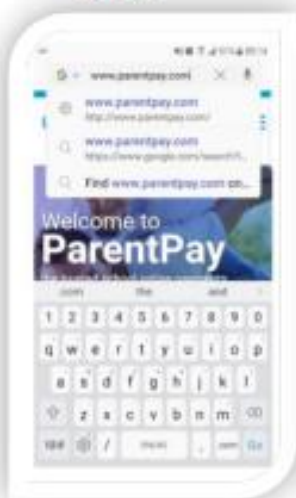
www.parentpay.com/

www.parentpay.com
http://www.parentpay.com/

www.parentpay.com
https://www.google.com/search?...

Find www.parentpay.com on...

Welcome to
ParentPay

.com the and

1 2 3 4 5 6 7 8 9 0
q w e r t y u i o p
a s d f g h j k l
z x c v b n m
!#1 / .com Go